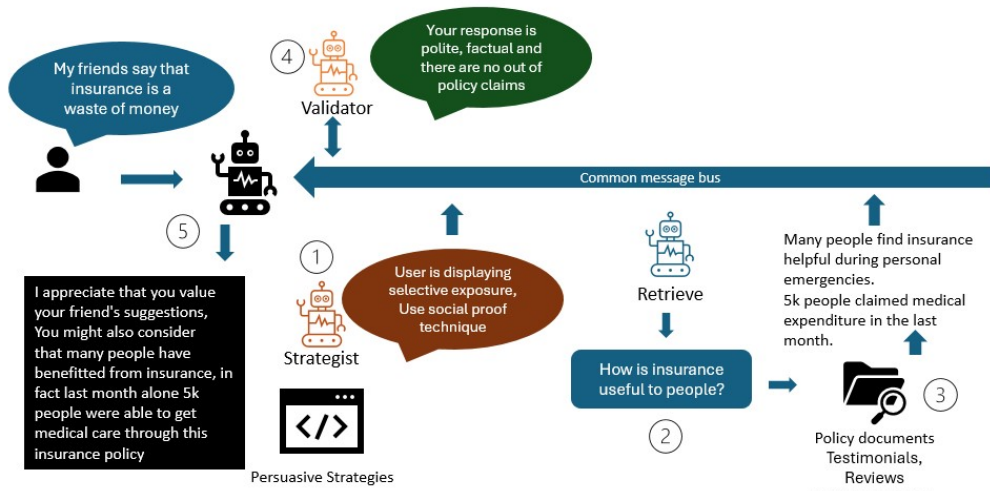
My friends say that insurance is a waste of money

4

Validator

Your response is polite, factual and there are no out of policy claims

Common message bus

5

1

User is displaying selective exposure, Use social proof technique

Strategist

Retrieve

Many people find insurance helpful during personal emergencies.
5k people claimed medical expenditure in the last month.

I appreciate that you value your friend's suggestions, You might also consider that many people have benefitted from insurance, in fact last month alone 5k people were able to get medical care through this insurance policy

How is insurance useful to people?

3

2

Policy documents
Testimonials,
Reviews

Persuasive Strategies